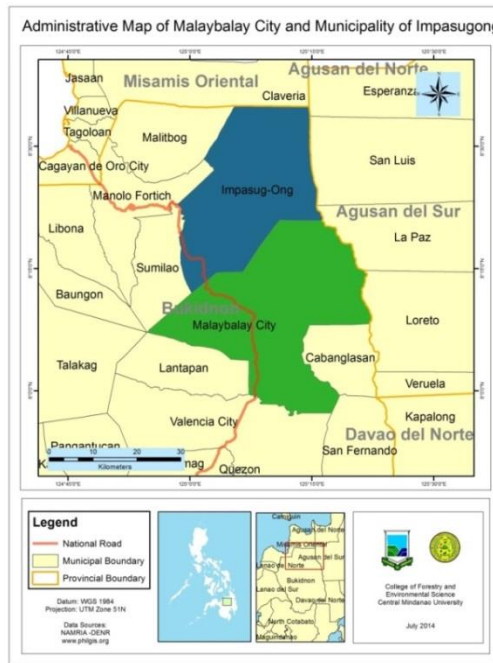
Administrative Map of Malaybalay City and Municipality of Impasugong

124°45'0"E
125°0'0"E
125°15'0"E
125°30'0"E

Jasaan
Misamis Oriental
Agusan del Norte
Claveria
Esperanza
Villanueva
Tagoloan
Malitbog
San Luis
Cagayan de Oro City
Manolo Fortich
Impasug-Ong
Agusan del Sur
Libona
La Paz
Sumilao
Baungon
Bukidnon
Loreto
Malaybalay City
Talakag
Lantapan
Cabanglasan
Veruela
Valencia City
Kapalong
Pangantucan
Davao del Norte
0 5 10 20 30
Kilometers
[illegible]nag
Quezon
San Fernando

Legend
National Road
Municipal Boundary
Provincial Boundary

Datum: WGS 1984
Projection: UTM Zone 51N

Data Sources:
NAMRIA -DENR
www.philgis.org

Cagayan
Misamis Oriental
Agusan del Norte
Agusan del Sur
Lanao del Norte
Bukidnon
Lanao del Sur
Davao del Norte
North Cotabato
Maguindanao

College of Forestry and Environmental Science
Central Mindanao University

July 2014